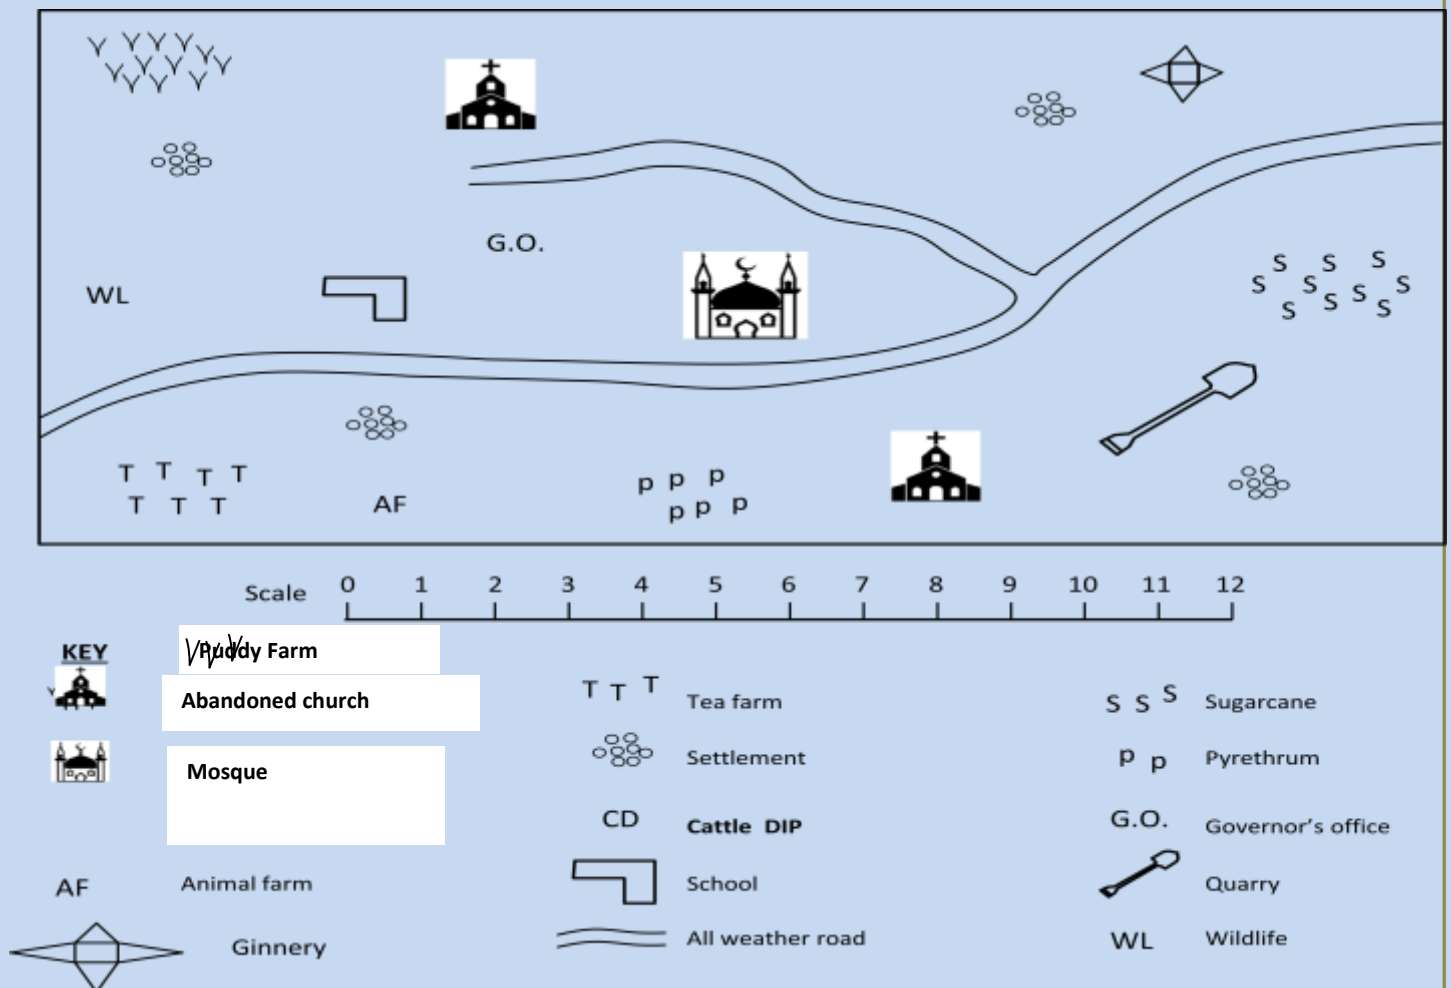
Y Y Y Y Y Y
Y Y Y Y Y Y Y

G.O.

WL

S S S S S S S S S S

T T T T
T T T

AF

p p p
p p p

Scale 0 1 2 3 4 5 6 7 8 9 10 11 12

KEY

Puddy Farm

Abandoned church

Mosque

AF Animal farm

Ginnery

T T T Tea farm

Settlement

CD Cattle DIP

School

All weather road

S S S Sugarcane

p p Pyrethrum

G.O. Governor's office

Quarry

WL Wildlife